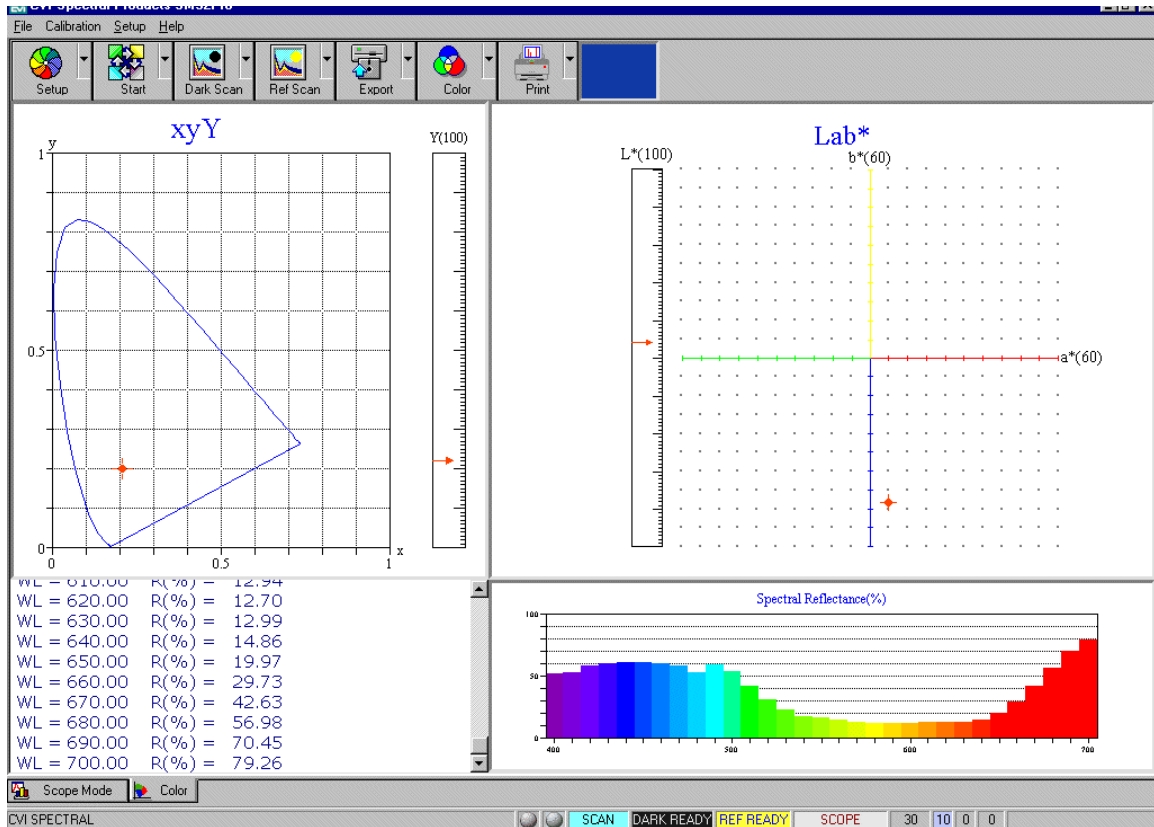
CVI Spectral Products SM32P0

File Calibration Setup Help

Setup Start Dark Scan Ref Scan Export Color Print

xyY

Y(100)

y

1

0.5

0

0 0.5 1 x

Lab*

L*(100)

b*(60)

a*(60)

WL = 610.00 R(%) = 12.94
WL = 620.00 R(%) = 12.70
WL = 630.00 R(%) = 12.99
WL = 640.00 R(%) = 14.86
WL = 650.00 R(%) = 19.97
WL = 660.00 R(%) = 29.73
WL = 670.00 R(%) = 42.63
WL = 680.00 R(%) = 56.98
WL = 690.00 R(%) = 70.45
WL = 700.00 R(%) = 79.26

Spectral Reflectance(%)

100

50

0

400 500 600 700

Scope Mode Color

CVI SPECTRAL SCAN DARK READY REF READY SCOPE 30 10 0 0